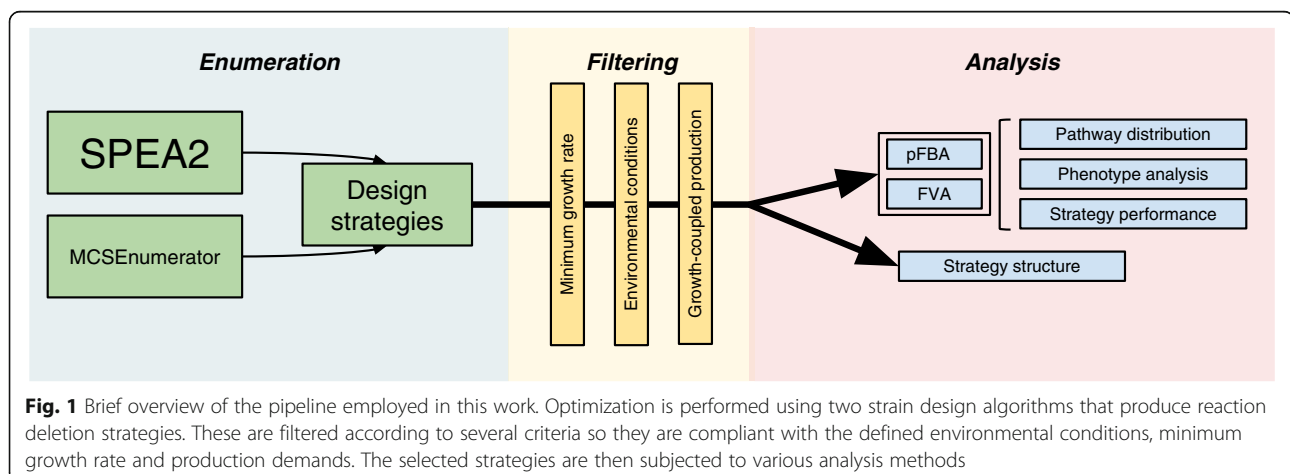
Enumeration

SPEA2

MCSEnumerator

Design strategies

Filtering

Minimum growth rate

Environmental conditions

Growth-coupled production

Analysis

pFBA

FVA

Pathway distribution

Phenotype analysis

Strategy performance

Strategy structure

**Fig. 1** Brief overview of the pipeline employed in this work. Optimization is performed using two strain design algorithms that produce reaction deletion strategies. These are filtered according to several criteria so they are compliant with the defined environmental conditions, minimum growth rate and production demands. The selected strategies are then subjected to various analysis methods